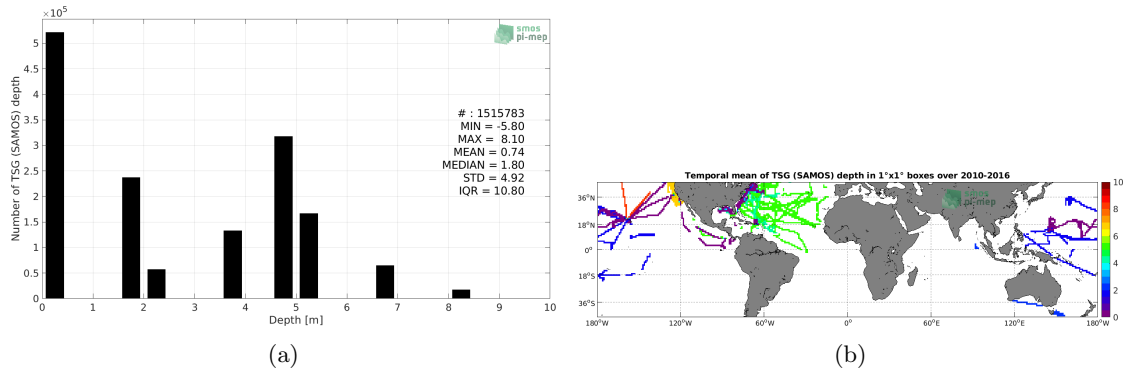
$\times 10^5$

smos pi-mep

Number of TSG (SAMOS) depth

5
4.5
4
3.5
3
2.5
2
1.5
1
0.5
0

# : 1515783
MIN = -5.80
MAX = 8.10
MEAN = 0.74
MEDIAN = 1.80
STD = 4.92
IQR = 10.80

0 1 2 3 4 5 6 7 8 9 10
Depth [m]

(a)

Temporal mean of TSG (SAMOS) depth in 1°x1° boxes over 2010-2016

smos pi-mep

36°N
18°N
0°
18°S
36°S

180°W 120°W 60°W 0° 60°E 120°E 180°W

10
8
6
4
2
0

(b)